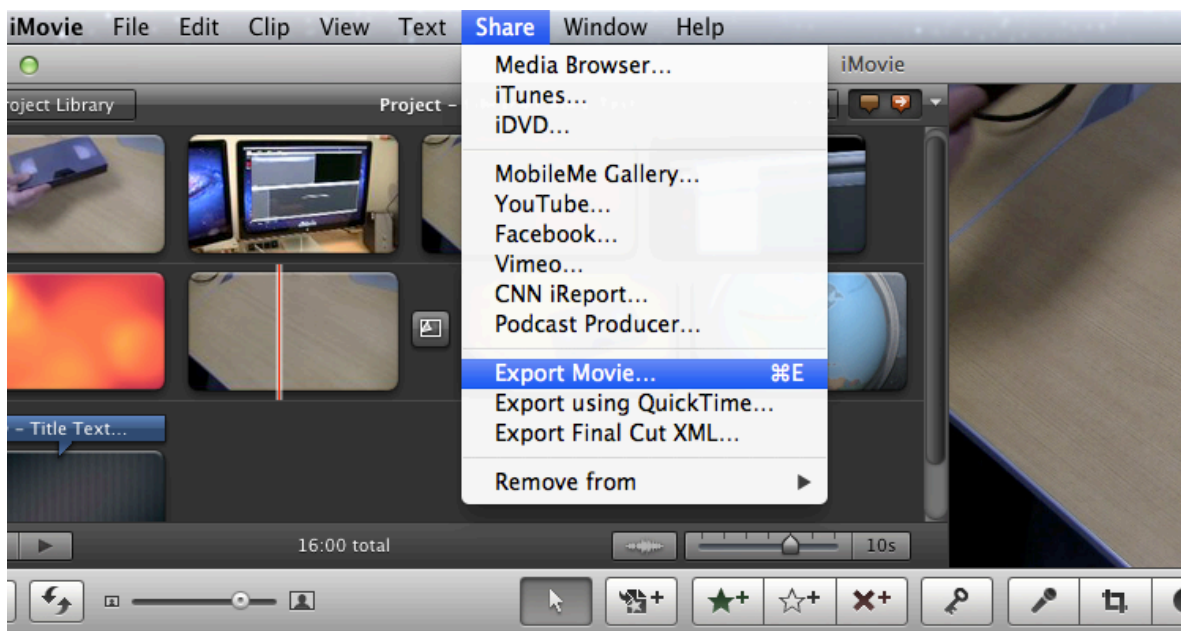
iMovie File Edit Clip View Text Share Window Help

iMovie

roject Library

Project –

Media Browser...
iTunes...
iDVD...

MobileMe Gallery...
YouTube...
Facebook...
Vimeo...
CNN iReport...
Podcast Producer...

Export Movie... ⌘E
Export using QuickTime...
Export Final Cut XML...

Remove from

– Title Text...

16:00 total

10s